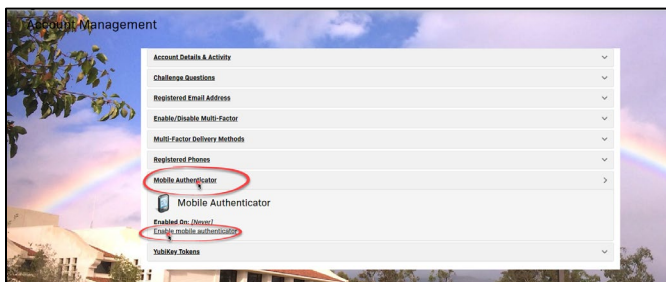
Account Management

Account Details & Activity

Challenge Questions

Registered Email Address

Enable/Disable Multi-Factor

Multi-Factor Delivery Methods

Registered Phones

Mobile Authenticator

Mobile Authenticator

Enabled On: [Never]
Enable mobile authenticator

YubiKey Tokens